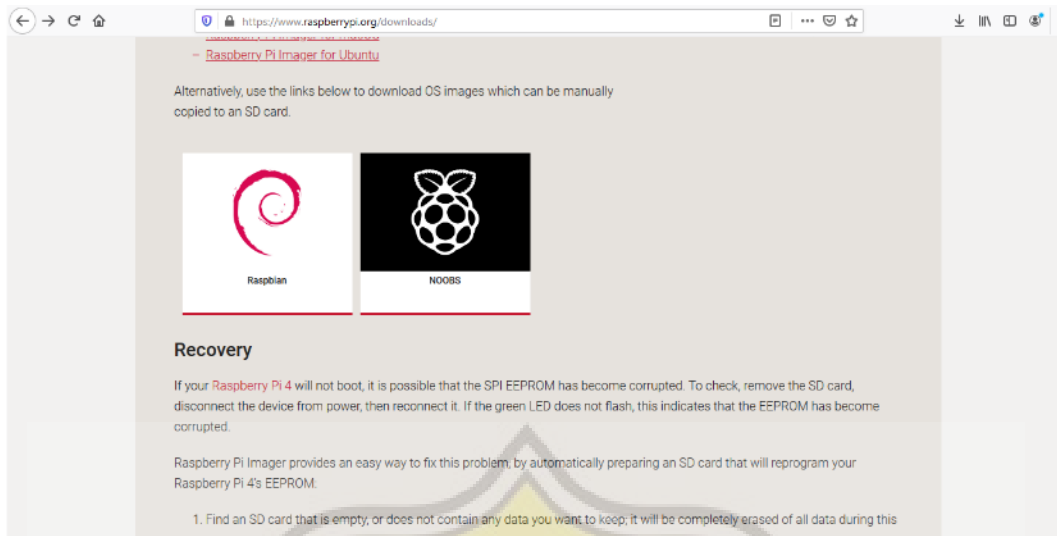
https://www.raspberrypi.org/downloads/

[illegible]

– Raspberry Pi Imager for Ubuntu

Alternatively, use the links below to download OS images which can be manually copied to an SD card.

Raspbian

NOOBS

Recovery

If your Raspberry Pi 4 will not boot, it is possible that the SPI EEPROM has become corrupted. To check, remove the SD card, disconnect the device from power, then reconnect it. If the green LED does not flash, this indicates that the EEPROM has become corrupted.

Raspberry Pi Imager provides an easy way to fix this problem, by automatically preparing an SD card that will reprogram your Raspberry Pi 4's EEPROM:

1. Find an SD card that is empty, or does not contain any data you want to keep; it will be completely erased of all data during this